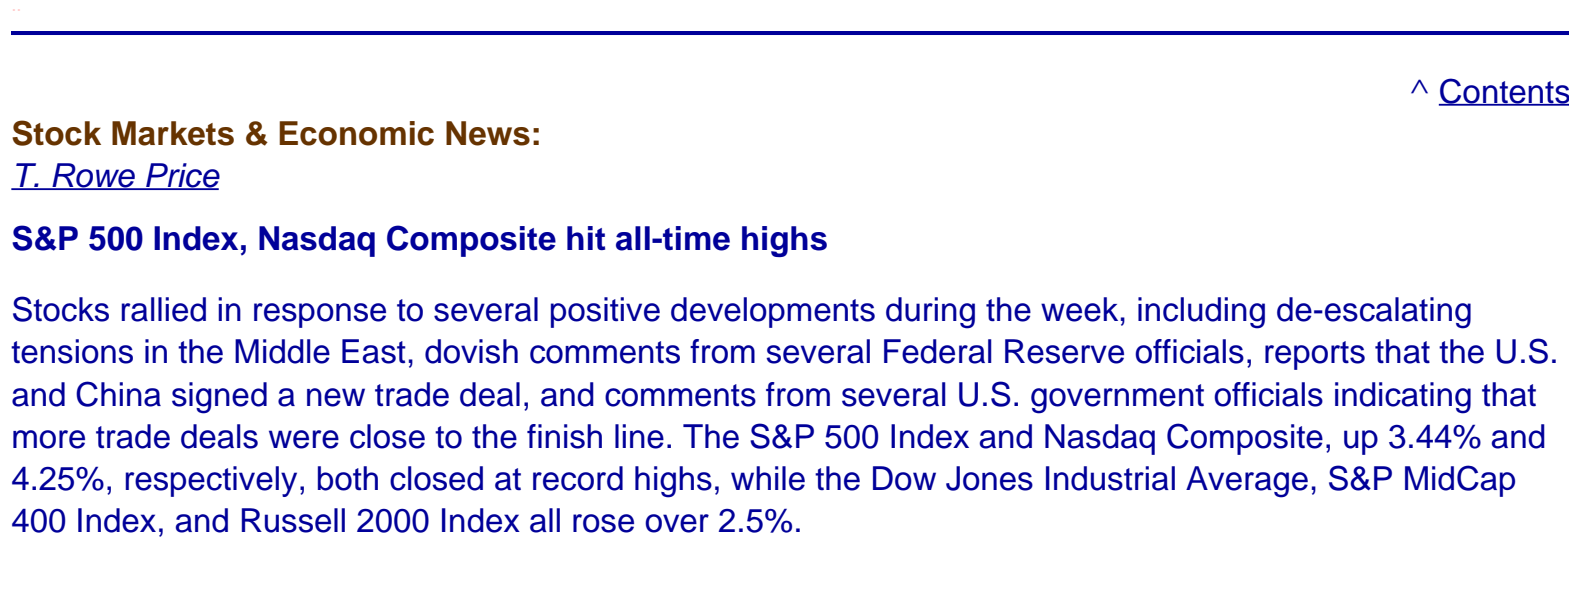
^ Contents

Stock Markets & Economic News:
T. Rowe Price

S&P 500 Index, Nasdaq Composite hit all-time highs

Stocks rallied in response to several positive developments during the week, including de-escalating tensions in the Middle East, dovish comments from several Federal Reserve officials, reports that the U.S. and China signed a new trade deal, and comments from several U.S. government officials indicating that more trade deals were close to the finish line. The S&P 500 Index and Nasdaq Composite, up 3.44% and 4.25%, respectively, both closed at record highs, while the Dow Jones Industrial Average, S&P MidCap 400 Index, and Russell 2000 Index all rose over 2.5%.